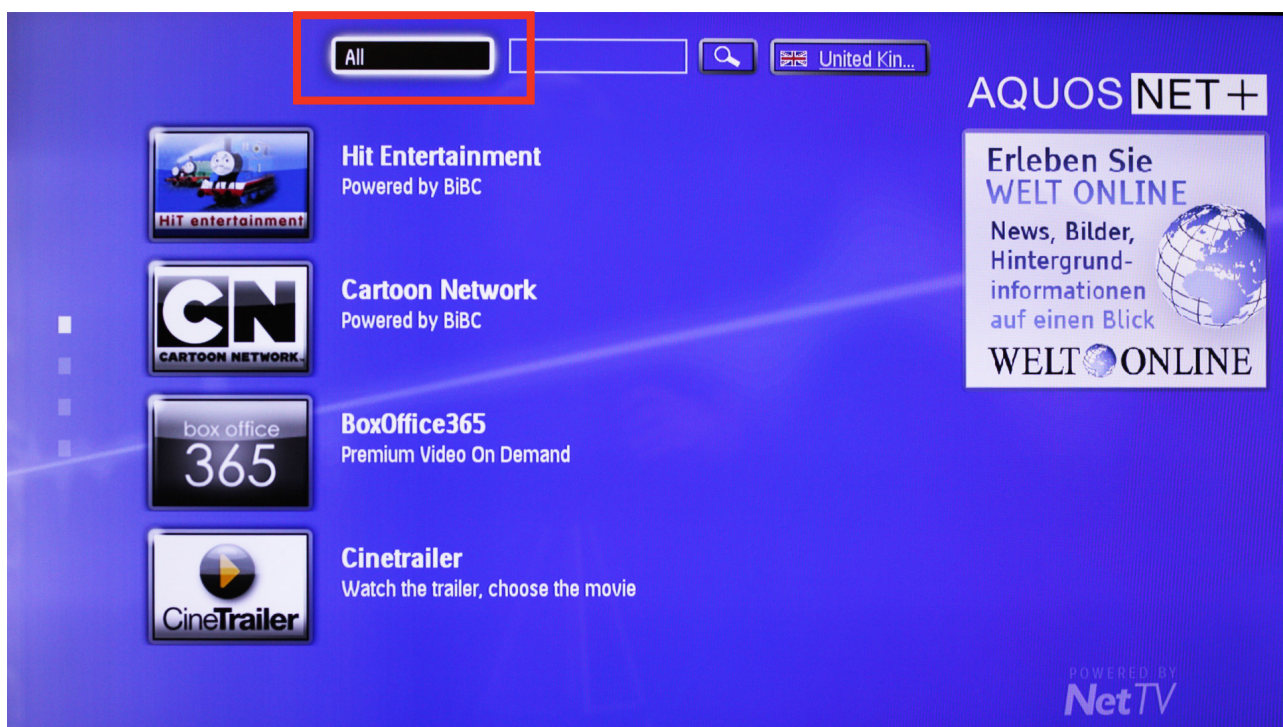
All

United Kin...

AQUOS NET+

HiT entertainment

Hit Entertainment
Powered by BiBC

CN
CARTOON NETWORK

Cartoon Network
Powered by BiBC

box office
365

BoxOffice365
Premium Video On Demand

CineTrailer

Cinetrailer
Watch the trailer, choose the movie

Erleben Sie
WELT ONLINE
News, Bilder, Hintergrundinformationen auf einen Blick
WELT ONLINE

POWERED BY
NetTV